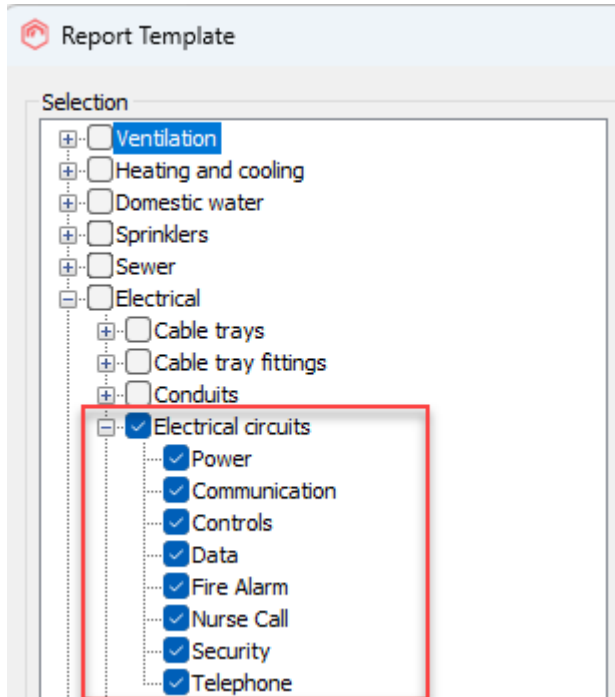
Report Template

Selection

Ventilation
Heating and cooling
Domestic water
Sprinklers
Sewer
Electrical
Cable trays
Cable tray fittings
Conduits
Electrical circuits
Power
Communication
Controls
Data
Fire Alarm
Nurse Call
Security
Telephone